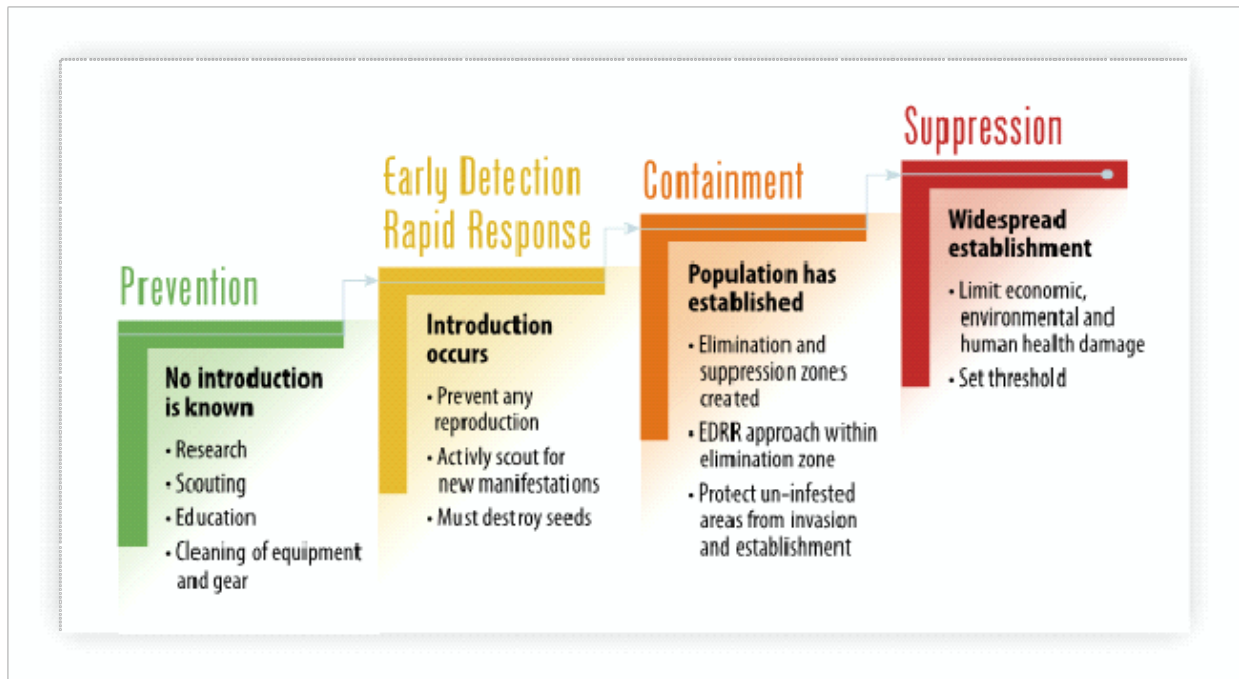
Prevention

No introduction is known

• Research
• Scouting
• Education
• Cleaning of equipment and gear

Early Detection Rapid Response

Introduction occurs

• Prevent any reproduction
• Activly scout for new manifestations
• Must destroy seeds

Containment

Population has established

• Elimination and suppression zones created
• EDRR approach within elimination zone
• Protect un-infested areas from invasion and establishment

Suppression

Widespread establishment

• Limit economic, environmental and human health damage
• Set threshold